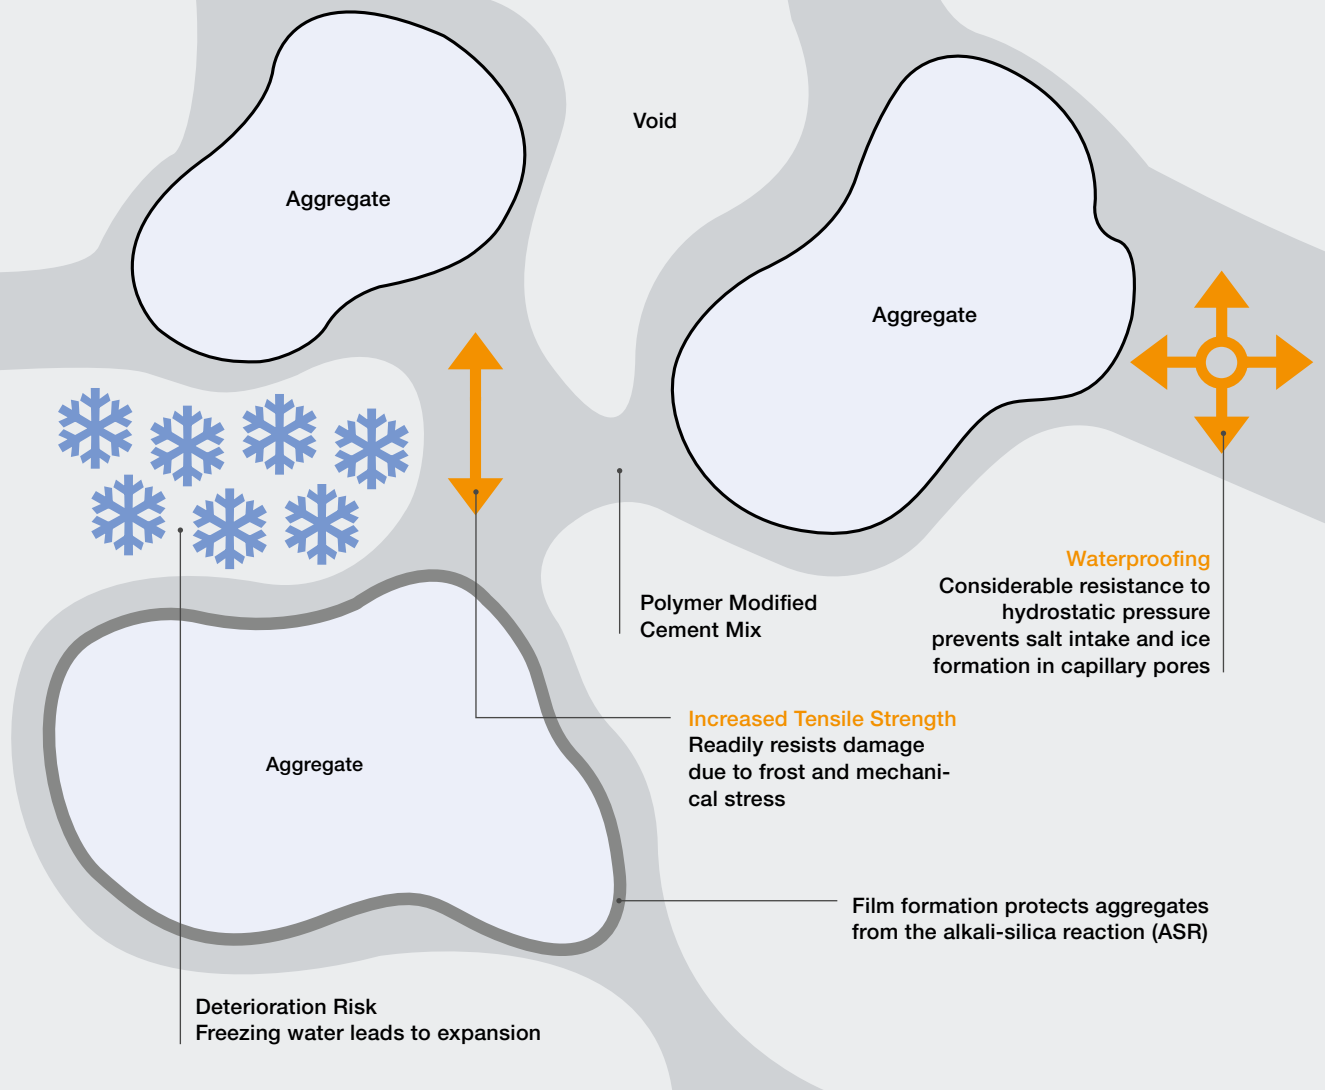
Void

Aggregate

Aggregate

Aggregate

Polymer Modified Cement Mix

Waterproofing
Considerable resistance to hydrostatic pressure prevents salt intake and ice formation in capillary pores

Increased Tensile Strength
Readily resists damage due to frost and mechanical stress

Film formation protects aggregates from the alkali-silica reaction (ASR)

Deterioration Risk
Freezing water leads to expansion